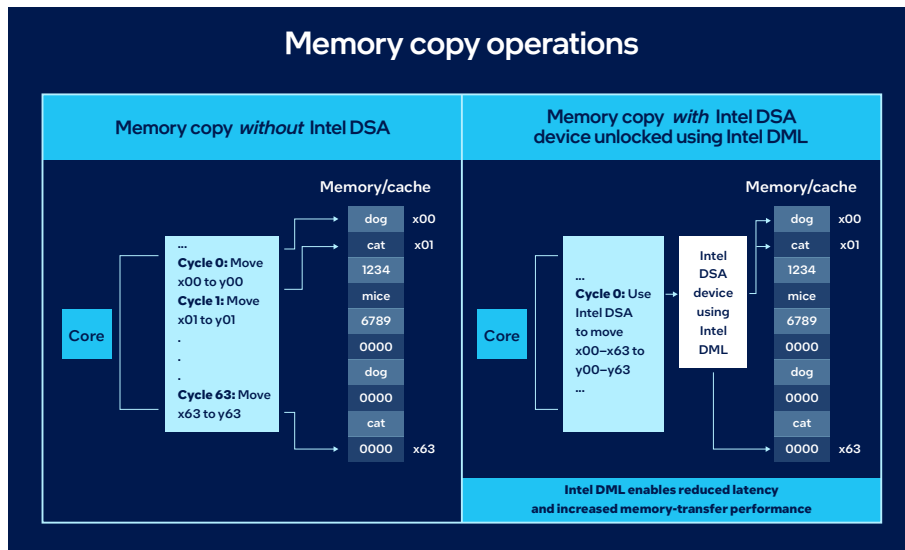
Memory copy operations

Memory copy *without* Intel DSA

Core

...
**Cycle 0:** Move x00 to y00
**Cycle 1:** Move x01 to y01
.
.
.
**Cycle 63:** Move x63 to y63

Memory/cache

| | |
|---|---|
| dog | x00 |
| cat | x01 |
| 1234 | |
| mice | |
| 6789 | |
| 0000 | |
| dog | |
| 0000 | |
| cat | |
| 0000 | x63 |

Memory copy *with* Intel DSA device unlocked using Intel DML

Core

...
**Cycle 0:** Use Intel DSA to move x00–x63 to y00–y63
...

Intel DSA device using Intel DML

Memory/cache

| | |
|---|---|
| dog | x00 |
| cat | x01 |
| 1234 | |
| mice | |
| 6789 | |
| 0000 | |
| dog | |
| 0000 | |
| cat | |
| 0000 | x63 |

Intel DML enables reduced latency and increased memory-transfer performance